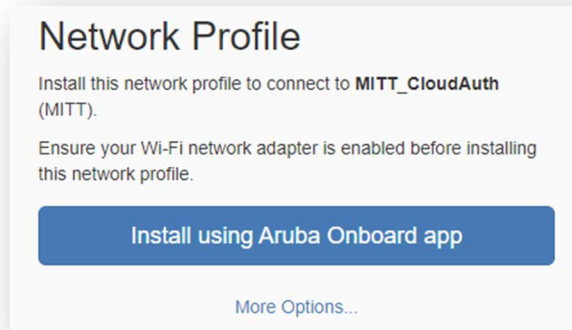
Network Profile

Install this network profile to connect to **MITT_CloudAuth** (MITT).

Ensure your Wi-Fi network adapter is enabled before installing this network profile.

Install using Aruba Onboard app

More Options...